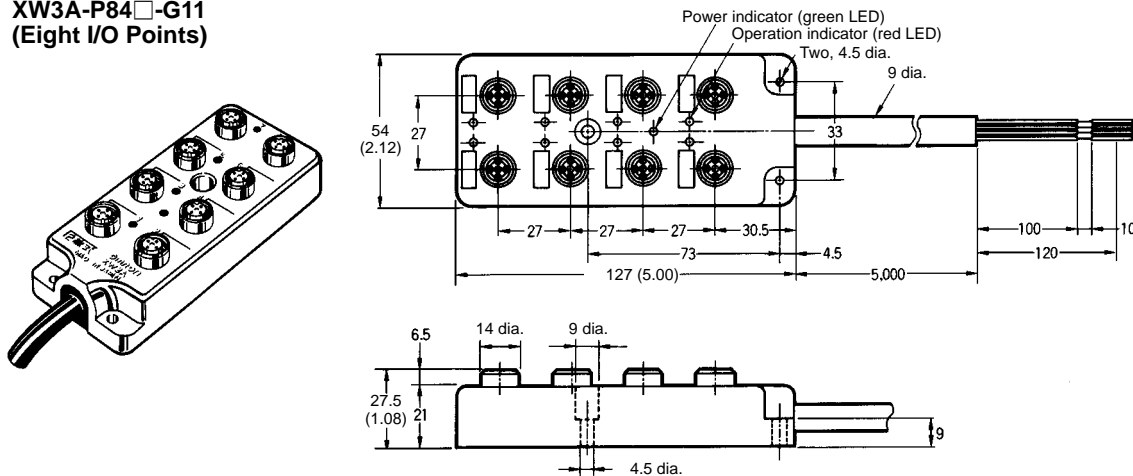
XW3A-P84□-G11
(Eight I/O Points)

Power indicator (green LED)
Operation indicator (red LED)
Two, 4.5 dia.
9 dia.

54
(2.12)
27
33
27
27
27
30.5
73
4.5
127 (5.00)
5,000
100
10
120

6.5
14 dia.
9 dia.
27.5
(1.08)
21
9
4.5 dia.